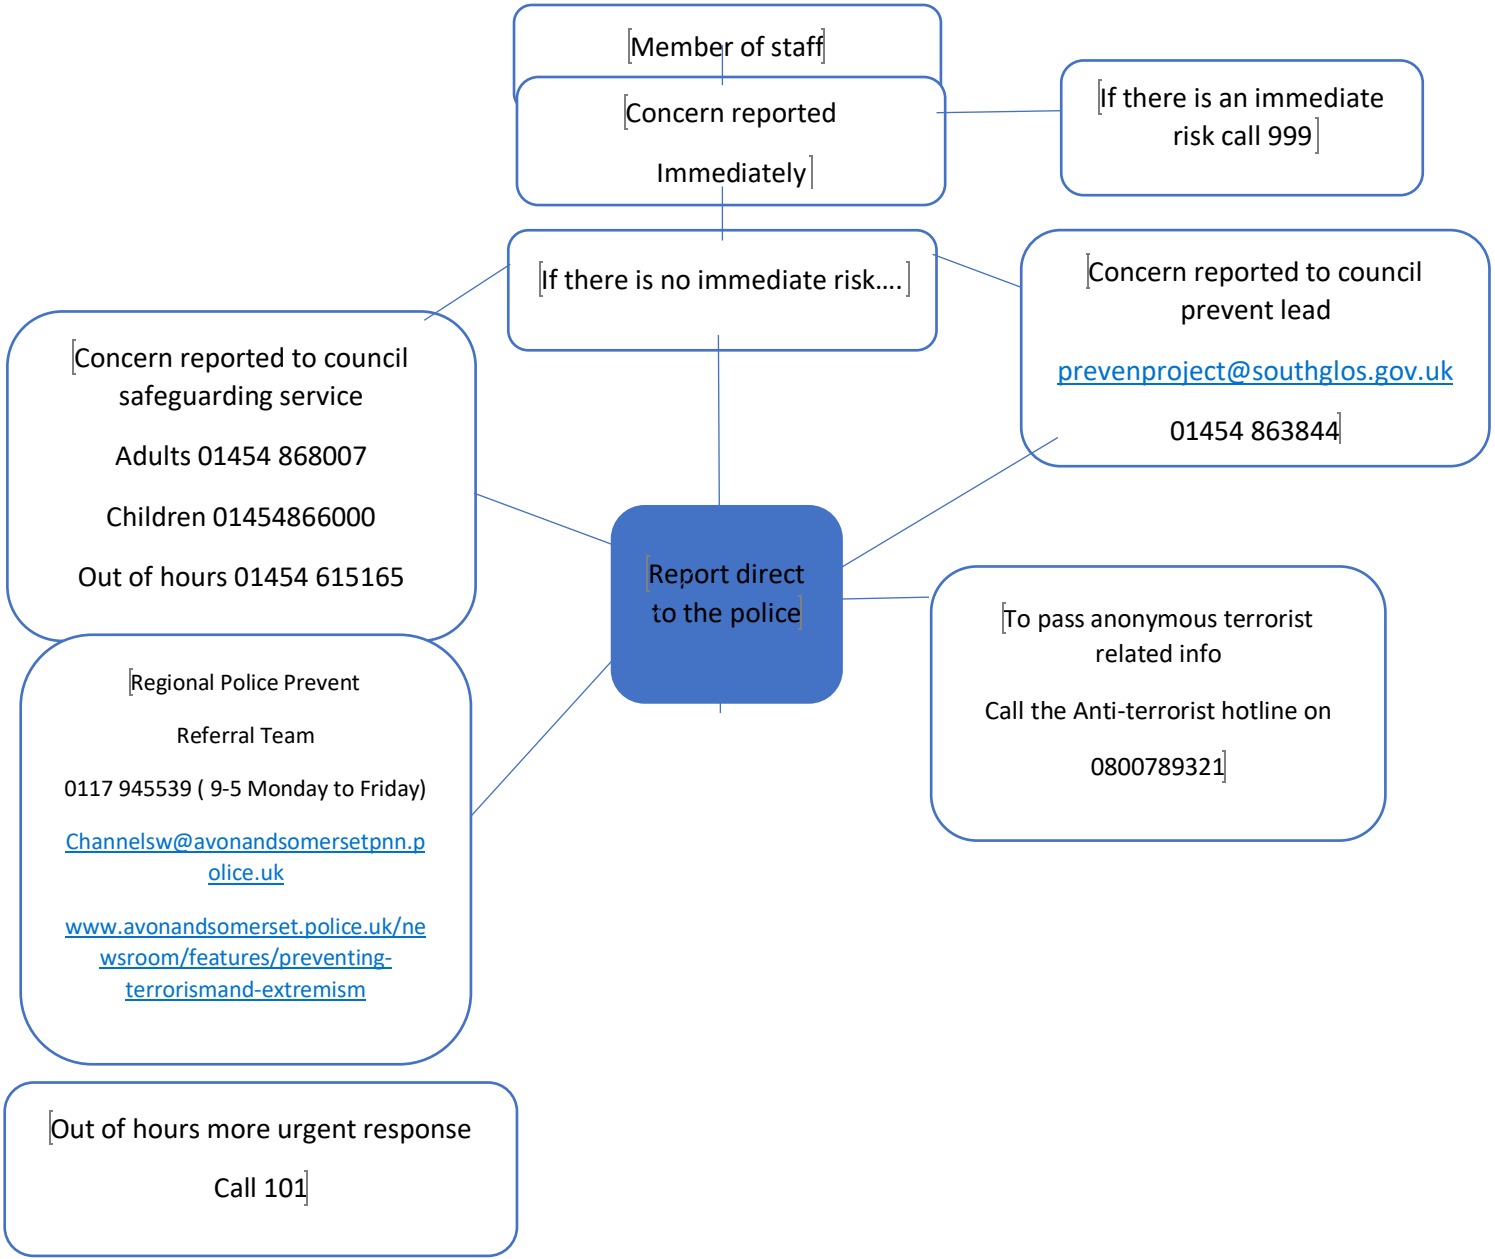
Member of staff

Concern reported

Immediately

If there is an immediate risk call 999

If there is no immediate risk….

Concern reported to council prevent lead

prevenproject@southglos.gov.uk

01454 863844

Concern reported to council safeguarding service

Adults 01454 868007

Children 01454866000

Out of hours 01454 615165

Report direct to the police

To pass anonymous terrorist related info

Call the Anti-terrorist hotline on

0800789321

Regional Police Prevent

Referral Team

0117 945539 ( 9-5 Monday to Friday)

Channelsw@avonandsomersetpnn.police.uk

www.avonandsomerset.police.uk/newsroom/features/preventing-terrorismand-extremism

Out of hours more urgent response

Call 101